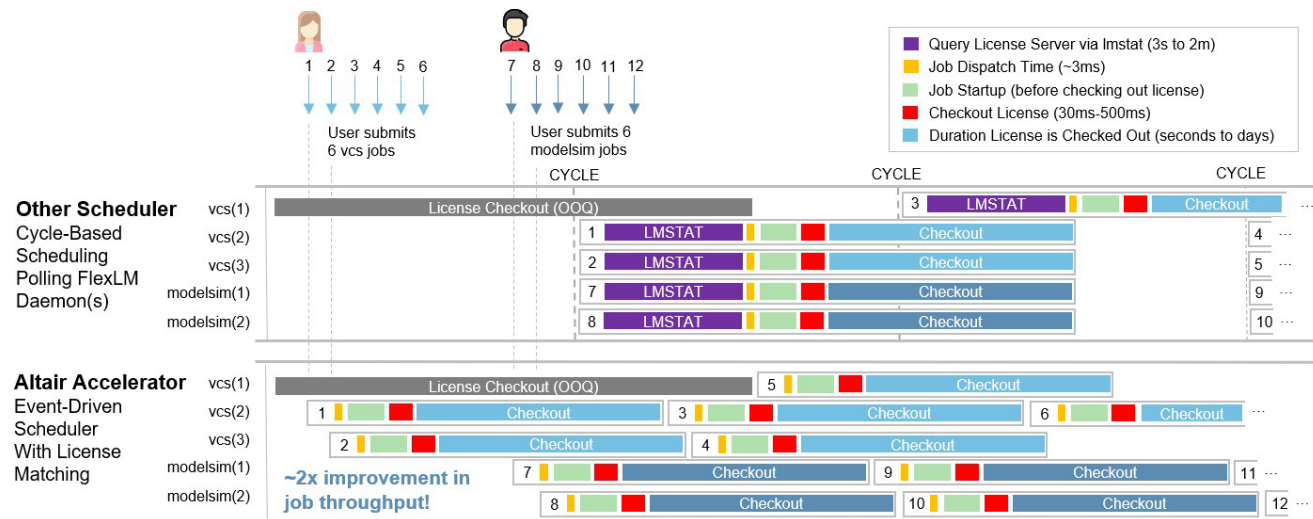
1 2 3 4 5 6

User submits 6 vcs jobs

7 8 9 10 11 12

User submits 6 modelsim jobs

Query License Server via lmstat (3s to 2m)
Job Dispatch Time (~3ms)
Job Startup (before checking out license)
Checkout License (30ms-500ms)
Duration License is Checked Out (seconds to days)

CYCLE CYCLE CYCLE

**Other Scheduler**
Cycle-Based Scheduling Polling FlexLM Daemon(s)

vcs(1) License Checkout (OOQ) 3 LMSTAT Checkout ...
vcs(2) 1 LMSTAT Checkout 4 ...
vcs(3) 2 LMSTAT Checkout 5 ...
modelsim(1) 7 LMSTAT Checkout 9 ...
modelsim(2) 8 LMSTAT Checkout 10 ...

**Altair Accelerator**
Event-Driven Scheduler With License Matching

vcs(1) License Checkout (OOQ) 5 Checkout
vcs(2) 1 Checkout 3 Checkout 6 Checkout ...
vcs(3) 2 Checkout 4 Checkout
modelsim(1) 7 Checkout 9 Checkout 11 ...
modelsim(2) 8 Checkout 10 Checkout 12 ...

~2x improvement in job throughput!